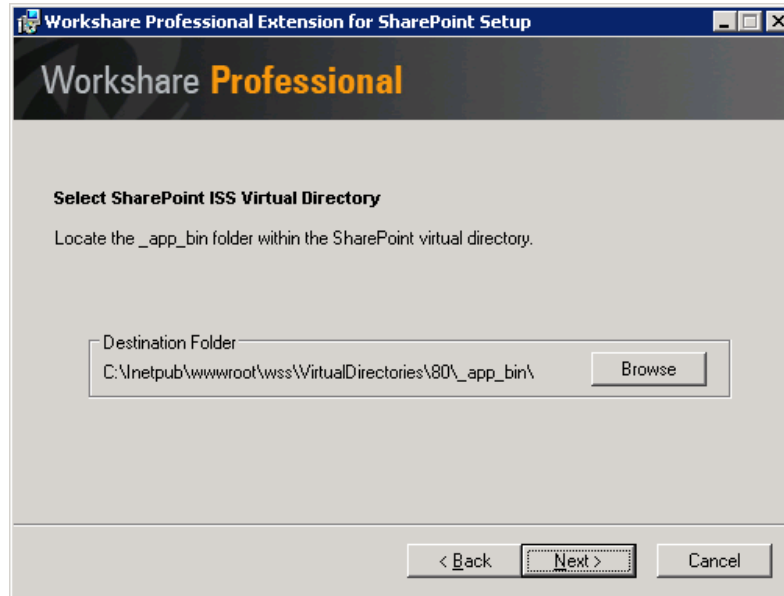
Workshare Professional Extension for SharePoint Setup

Workshare Professional

Select SharePoint ISS Virtual Directory

Locate the _app_bin folder within the SharePoint virtual directory.

Destination Folder

C:\Inetpub\wwwroot\wss\VirtualDirectories\80\_app_bin\

Browse

< Back

Next >

Cancel